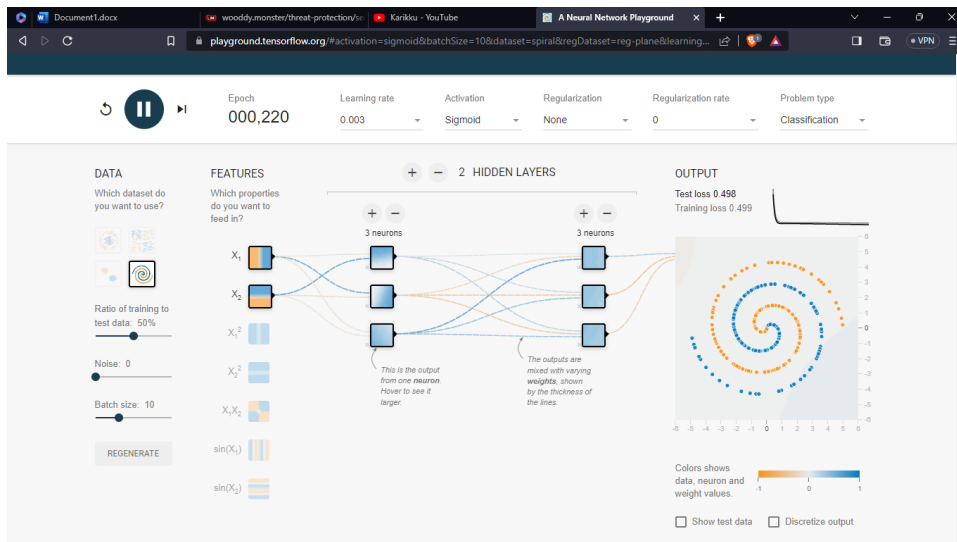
Document1.docx
wooddy.monster/threat-protection/se
Karikku - YouTube
A Neural Network Playground

playground.tensorflow.org/#activation=sigmoid&batchSize=10&dataset=spiral&regDataset=reg-plane&learning...

VPN

Epoch
000,220

Learning rate
0.003

Activation
Sigmoid

Regularization
None

Regularization rate
0

Problem type
Classification

DATA
Which dataset do you want to use?

Ratio of training to test data: 50%

Noise: 0

Batch size: 10

REGENERATE

FEATURES
Which properties do you want to feed in?

$X_1$
$X_2$
$X_1^2$
$X_2^2$
$X_1X_2$
$\sin(X_1)$
$\sin(X_2)$

+ − 2 HIDDEN LAYERS

+ −
3 neurons

+ −
3 neurons

This is the output from one neuron. Hover to see it larger.

The outputs are mixed with varying weights, shown by the thickness of the lines.

OUTPUT
Test loss 0.498
Training loss 0.499

6
5
4
3
2
1
0
-1
-2
-3
-4
-5
-6

-6 -5 -4 -3 -2 -1 0 1 2 3 4 5 6

Colors shows data, neuron and weight values.
-1 0 1

Show test data
Discretize output